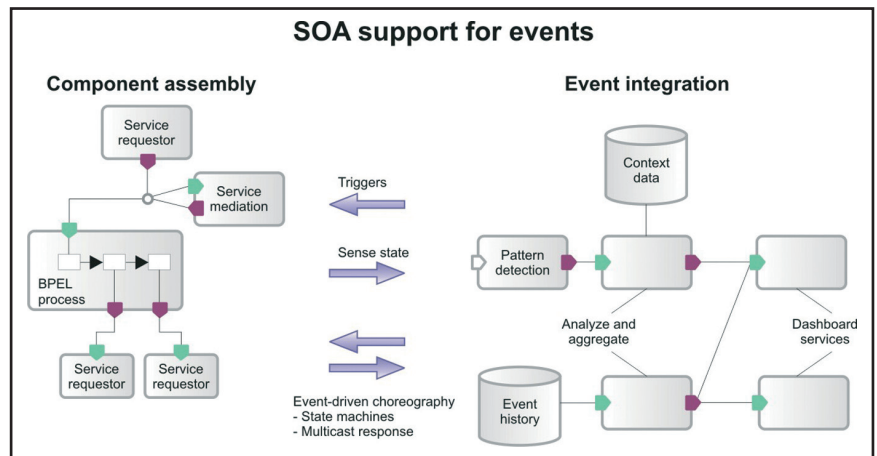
SOA support for events

Component assembly

Service requestor

Service mediation

BPEL process

Service requestor

Service requestor

Triggers

Sense state

Event-driven choreography
- State machines
- Multicast response

Event integration

Context data

Pattern detection

Analyze and aggregate

Dashboard services

Event history